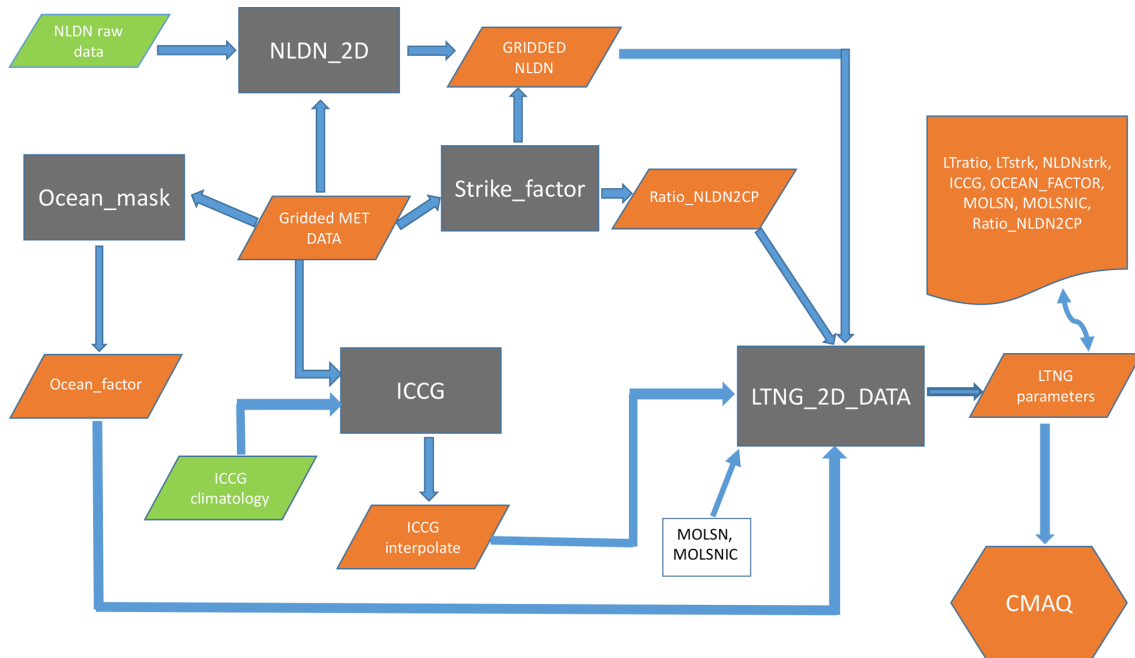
NLDN raw data

NLDN_2D

GRIDDED NLDN

LTratio, LTstrk, NLDNstrk, ICCG, OCEAN_FACTOR, MOLSN, MOLSNIC, Ratio_NLDN2CP

Ocean_mask

Gridded MET DATA

Strike_factor

Ratio_NLDN2CP

Ocean_factor

ICCG

LTNG_2D_DATA

LTNG parameters

ICCG climatology

ICCG interpolate

MOLSN, MOLSNIC

CMAQ